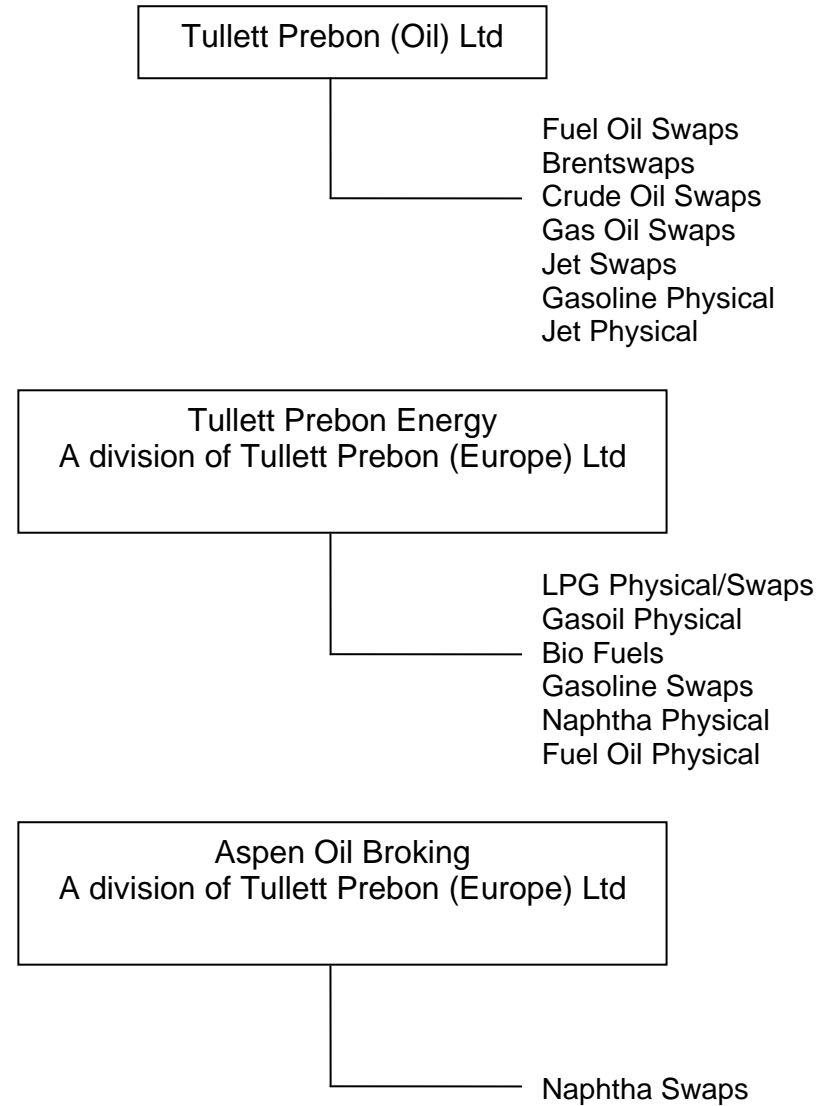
Tullett Prebon (Oil) Ltd

Fuel Oil Swaps
Brentswaps
Crude Oil Swaps
Gas Oil Swaps
Jet Swaps
Gasoline Physical
Jet Physical

Tullett Prebon Energy
A division of Tullett Prebon (Europe) Ltd

LPG Physical/Swaps
Gasoil Physical
Bio Fuels
Gasoline Swaps
Naphtha Physical
Fuel Oil Physical

Aspen Oil Broking
A division of Tullett Prebon (Europe) Ltd

Naphtha Swaps